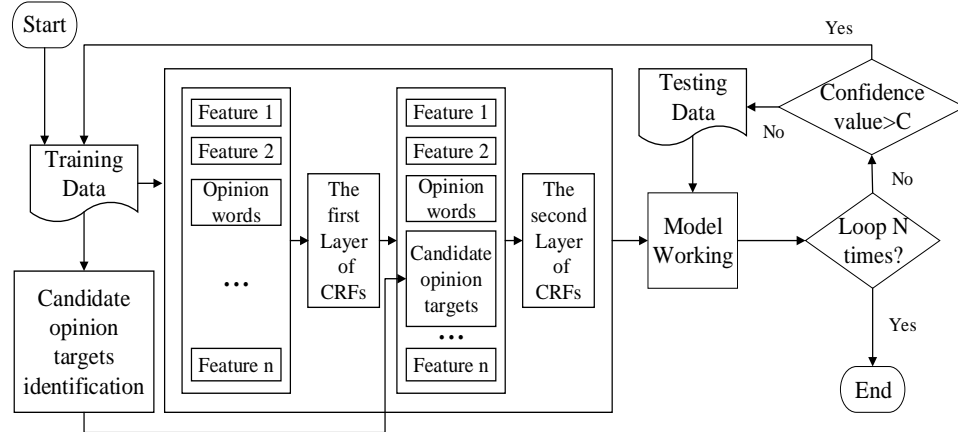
Start

Yes

Testing Data

Confidence value>C

No

Training Data

Feature 1
Feature 2
Opinion words
...
Feature n

The first Layer of CRFs

Feature 1
Feature 2
Opinion words
Candidate opinion targets
...
Feature n

The second Layer of CRFs

Model Working

No

Loop N times?

Yes

Candidate opinion targets identification

End